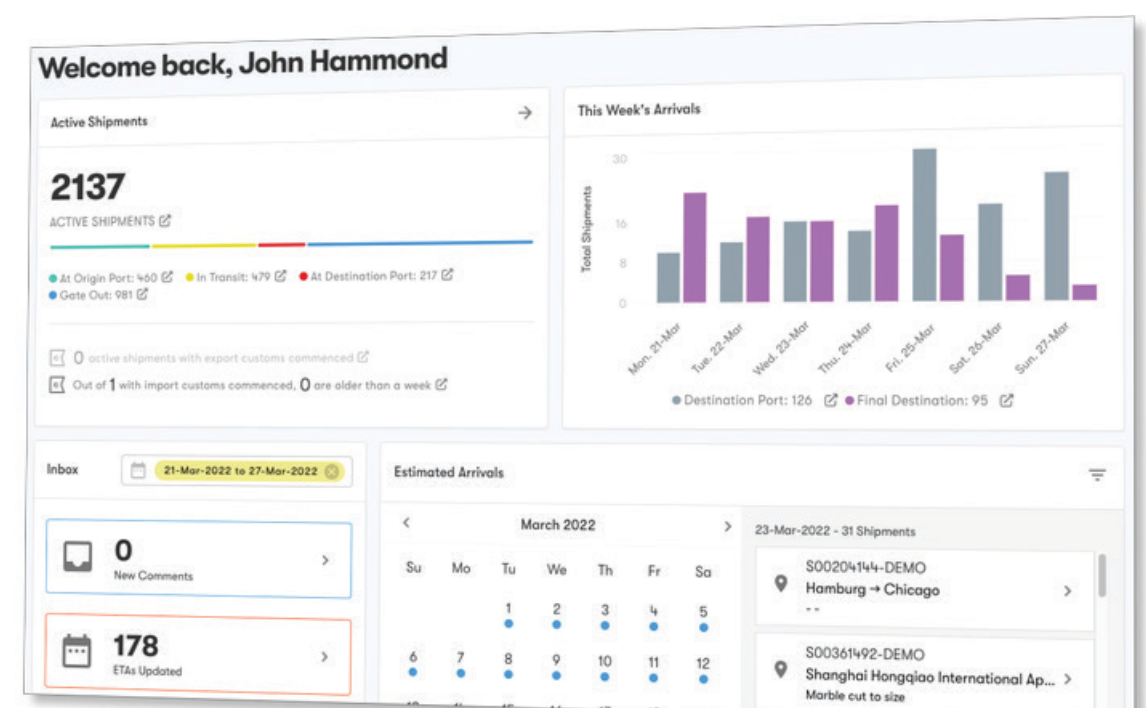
Welcome back, John Hammond

Active Shipments

2137

ACTIVE SHIPMENTS

At Origin Port: 460 In Transit: 479 At Destination Port: 217 Gate Out: 981

0 active shipments with export customs commenced

Out of 1 with import customs commenced, 0 are older than a week

This Week's Arrivals

Total Shipments

30
16
8
0

Mon. 21-Mar
Tue. 22-Mar
Wed. 23-Mar
Thu. 24-Mar
Fri. 25-Mar
Sat. 26-Mar
Sun. 27-Mar

Destination Port: 126 Final Destination: 95

Inbox

21-Mar-2022 to 27-Mar-2022

0
New Comments

178
ETAs Updated

Estimated Arrivals

March 2022

| Su | Mo | Tu | We | Th | Fr | Sa |
|---|---|---|---|---|---|---|
| | | 1 | 2 | 3 | 4 | 5 |
| 6 | 7 | 8 | 9 | 10 | 11 | 12 |

23-Mar-2022 - 31 Shipments

S00204144-DEMO
Hamburg → Chicago
- -

S00361492-DEMO
Shanghai Hongqiao International Ap...
Marble cut to size